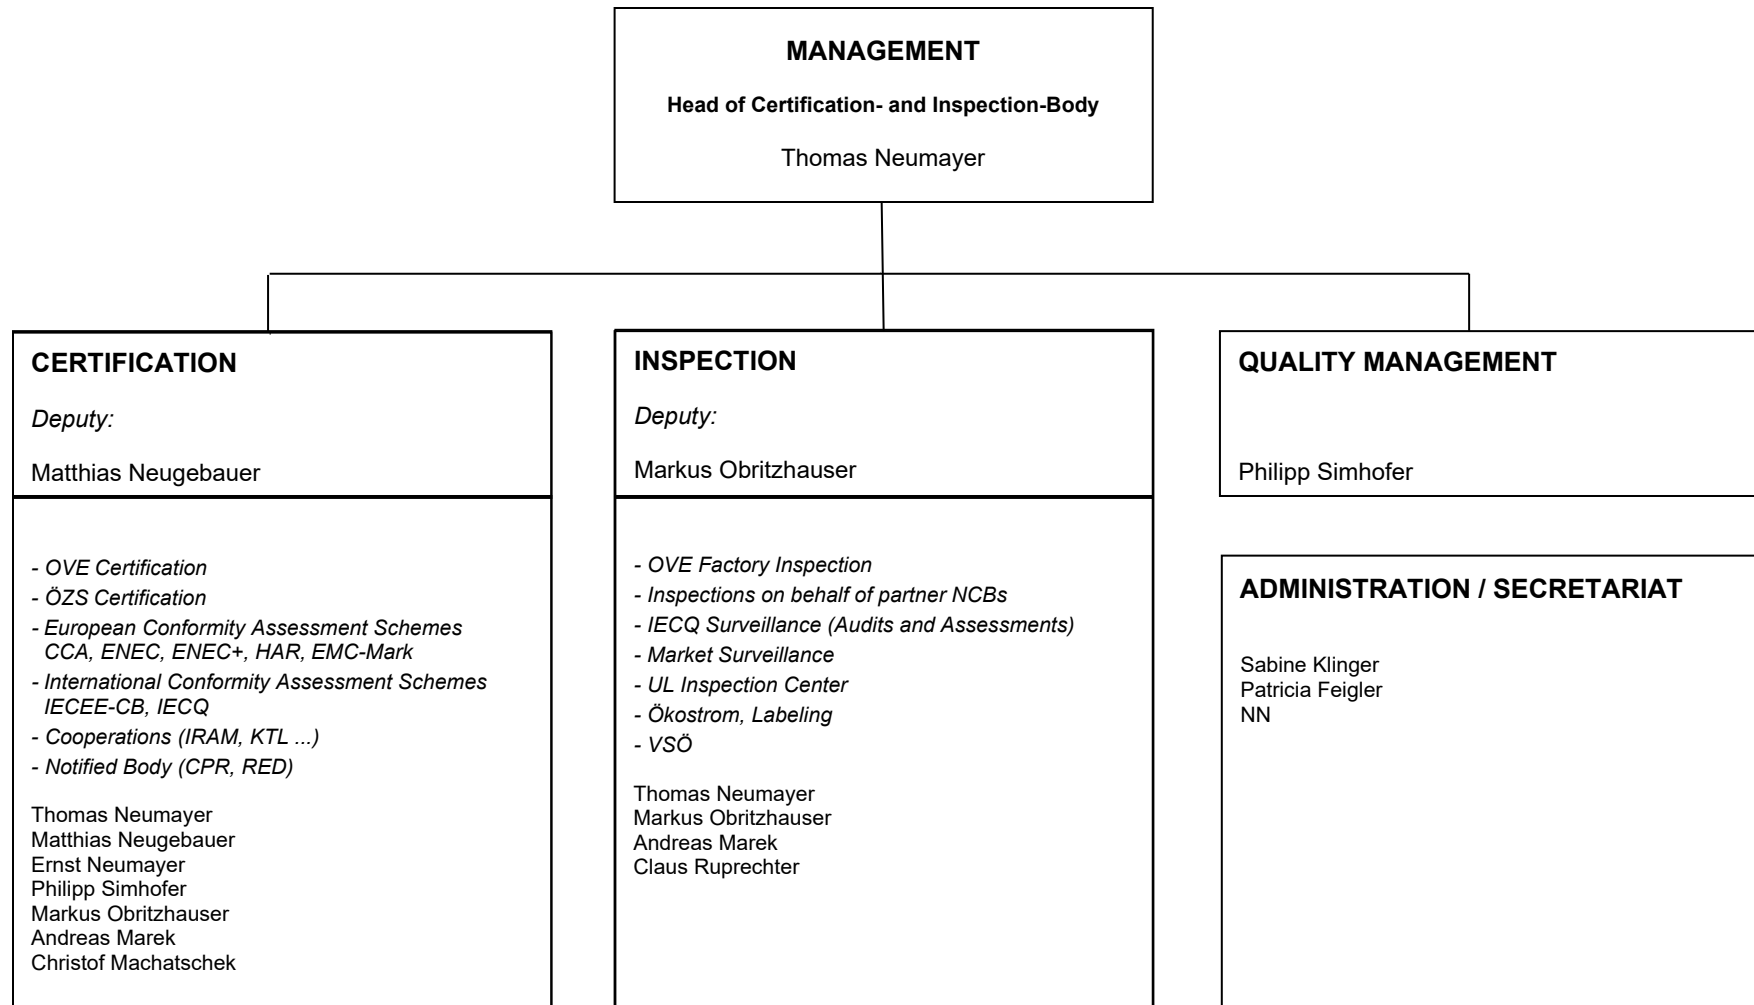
MANAGEMENT

Head of Certification- and Inspection-Body

Thomas Neumayer

CERTIFICATION

Deputy:

Matthias Neugebauer

- OVE Certification
- ÖZS Certification
- European Conformity Assessment Schemes CCA, ENEC, ENEC+, HAR, EMC-Mark
- International Conformity Assessment Schemes IECEE-CB, IECQ
- Cooperations (IRAM, KTL ...)
- Notified Body (CPR, RED)

Thomas Neumayer
Matthias Neugebauer
Ernst Neumayer
Philipp Simhofer
Markus Obritzhauser
Andreas Marek
Christof Machatschek

INSPECTION

Deputy:

Markus Obritzhauser

- OVE Factory Inspection
- Inspections on behalf of partner NCBs
- IECQ Surveillance (Audits and Assessments)
- Market Surveillance
- UL Inspection Center
- Ökostrom, Labeling
- VSÖ

Thomas Neumayer
Markus Obritzhauser
Andreas Marek
Claus Ruprechter

QUALITY MANAGEMENT

Philipp Simhofer

ADMINISTRATION / SECRETARIAT

Sabine Klinger
Patricia Feigler
NN